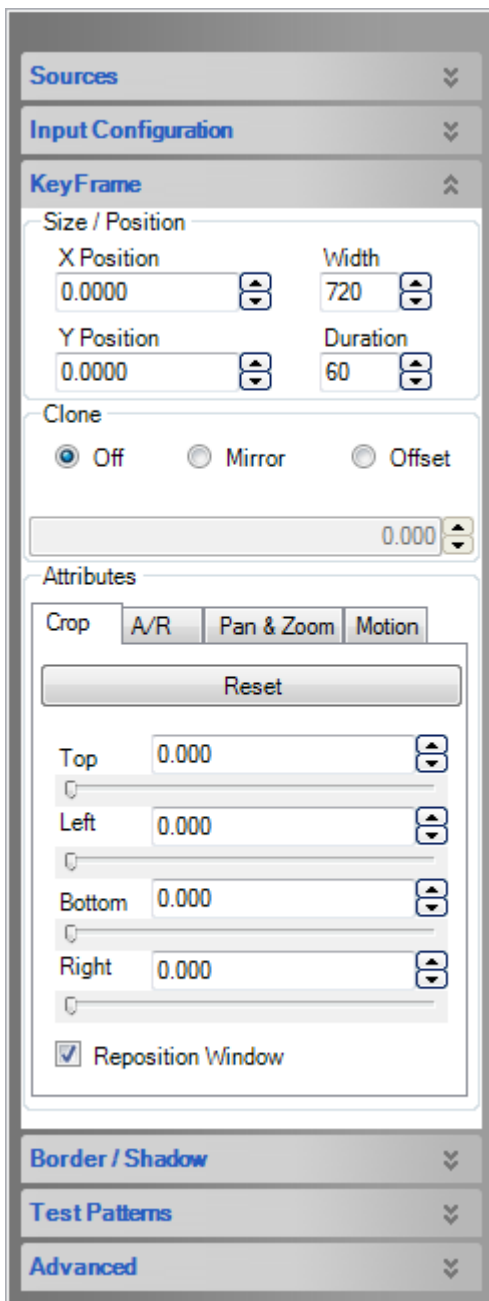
Sources

Input Configuration

KeyFrame

Size / Position

X Position
0.0000

Width
720

Y Position
0.0000

Duration
60

Clone

Off Mirror Offset

0.000

Attributes

Crop A/R Pan & Zoom Motion

Reset

Top 0.000

Left 0.000

Bottom 0.000

Right 0.000

Reposition Window

Border / Shadow

Test Patterns

Advanced